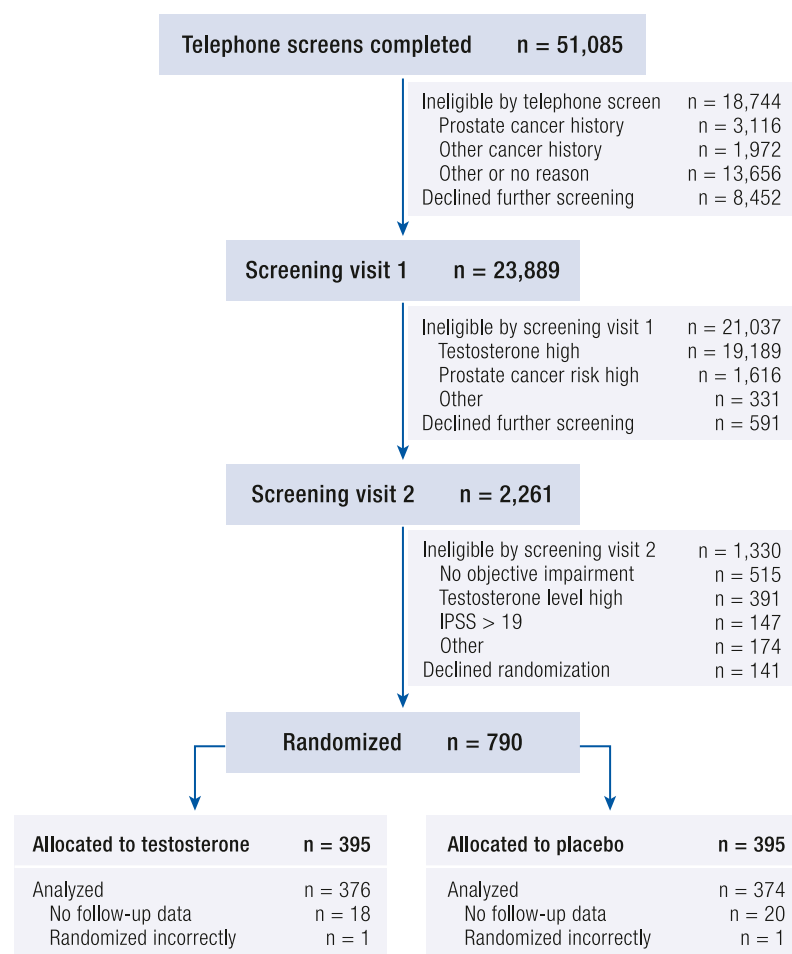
Telephone screens completed n = 51,085

Ineligible by telephone screen n = 18,744
Prostate cancer history n = 3,116
Other cancer history n = 1,972
Other or no reason n = 13,656
Declined further screening n = 8,452

Screening visit 1 n = 23,889

Ineligible by screening visit 1 n = 21,037
Testosterone high n = 19,189
Prostate cancer risk high n = 1,616
Other n = 331
Declined further screening n = 591

Screening visit 2 n = 2,261

Ineligible by screening visit 2 n = 1,330
No objective impairment n = 515
Testosterone level high n = 391
IPSS > 19 n = 147
Other n = 174
Declined randomization n = 141

Randomized n = 790

Allocated to testosterone n = 395

Analyzed n = 376
No follow-up data n = 18
Randomized incorrectly n = 1

Allocated to placebo n = 395

Analyzed n = 374
No follow-up data n = 20
Randomized incorrectly n = 1